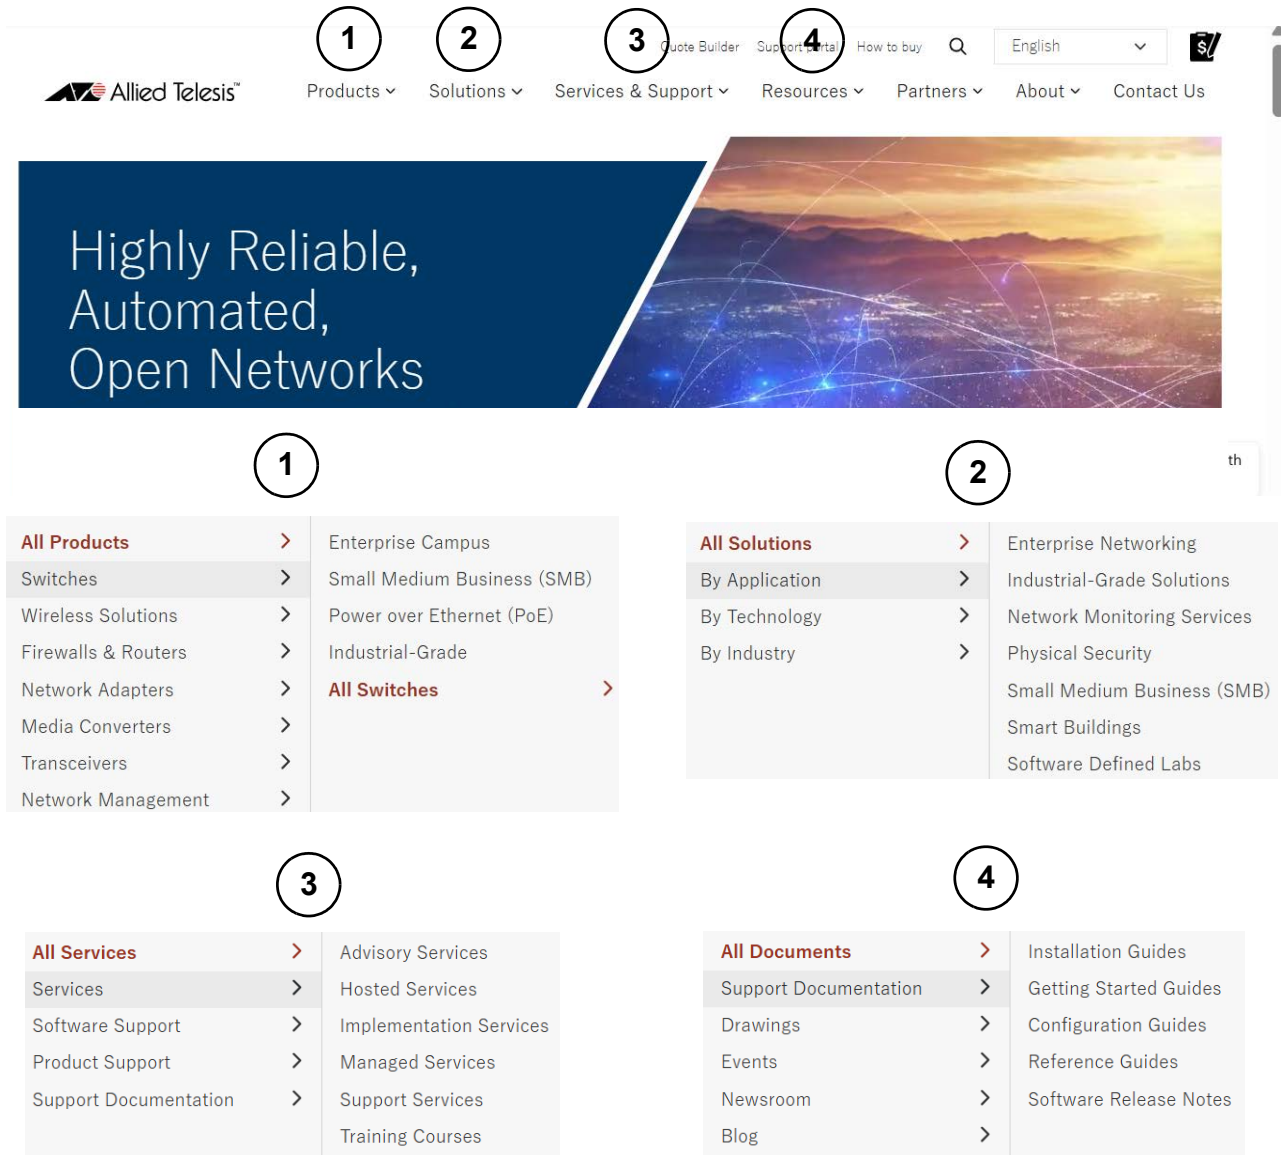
1 2 3 4

Quote Builder Support portal How to buy English

Allied Telesis™

Products Solutions Services & Support Resources Partners About Contact Us

Highly Reliable, Automated, Open Networks

th

1

| All Products | Enterprise Campus |
|---|---|
| Switches | Small Medium Business (SMB) |
| Wireless Solutions | Power over Ethernet (PoE) |
| Firewalls & Routers | Industrial-Grade |
| Network Adapters | All Switches |
| Media Converters | |
| Transceivers | |
| Network Management | |

2

| All Solutions | Enterprise Networking |
|---|---|
| By Application | Industrial-Grade Solutions |
| By Technology | Network Monitoring Services |
| By Industry | Physical Security |
| | Small Medium Business (SMB) |
| | Smart Buildings |
| | Software Defined Labs |

3

| All Services | Advisory Services |
|---|---|
| Services | Hosted Services |
| Software Support | Implementation Services |
| Product Support | Managed Services |
| Support Documentation | Support Services |
| | Training Courses |

4

| All Documents | Installation Guides |
|---|---|
| Support Documentation | Getting Started Guides |
| Drawings | Configuration Guides |
| Events | Reference Guides |
| Newsroom | Software Release Notes |
| Blog | |